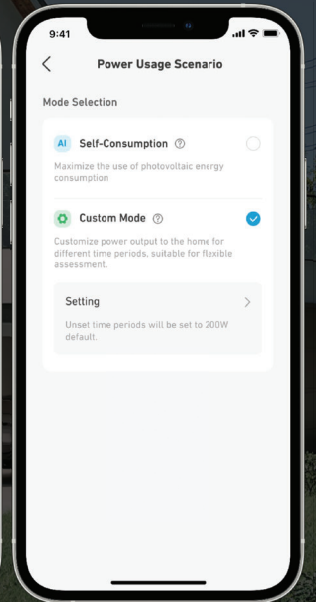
9:41

Power Usage Scenario

Mode Selection

AI Self-Consumption

Maximize the use of photovoltaic energy consumption

Custom Mode

Customize power output to the home for different time periods, suitable for flexible assessment.

Setting

Unset time periods will be set to 200W default.